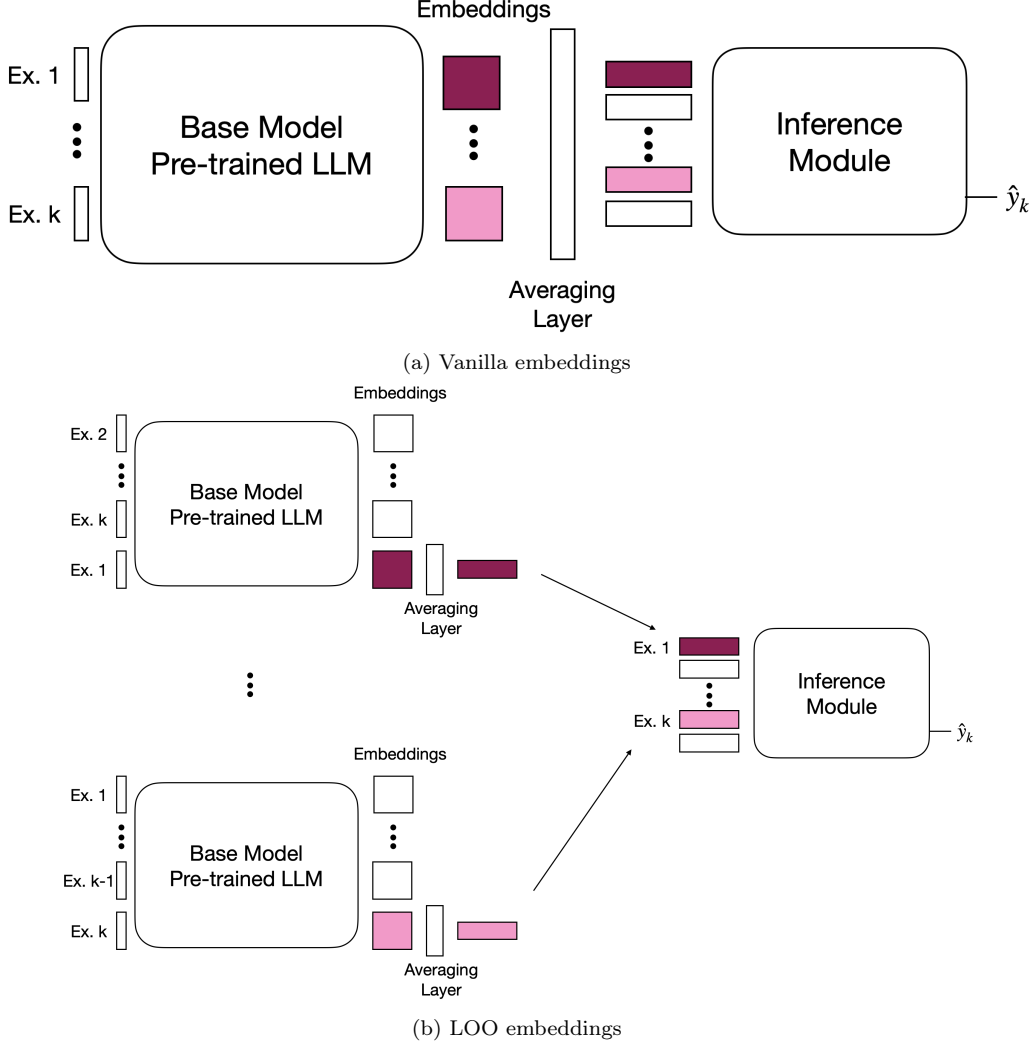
Embeddings

Ex. 1

Ex. k

Base Model
Pre-trained LLM

Inference
Module

$\hat{y}_k$

Averaging
Layer

(a) Vanilla embeddings

Embeddings

Ex. 2

Ex. k

Ex. 1

Base Model
Pre-trained LLM

Averaging
Layer

Ex. 1

Ex. k

Inference
Module

$\hat{y}_k$

Embeddings

Ex. 1

Ex. k-1

Ex. k

Base Model
Pre-trained LLM

Averaging
Layer

(b) LOO embeddings